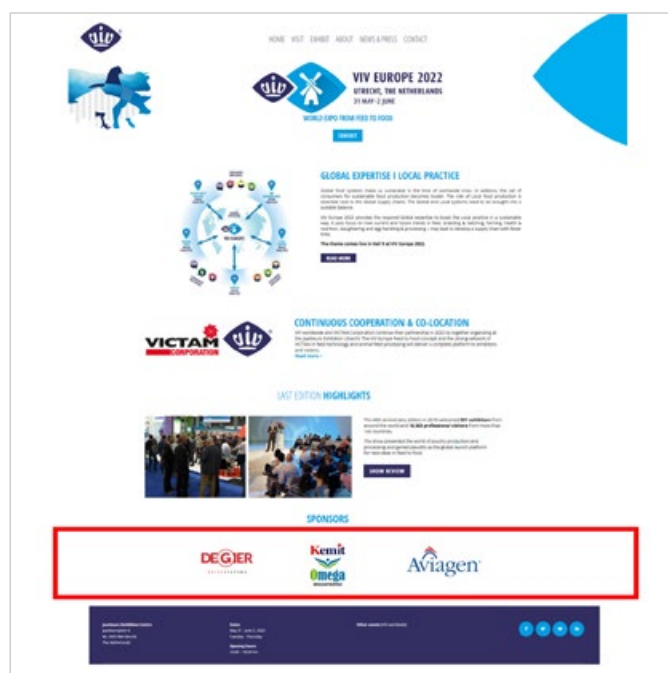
viv

HOME VISIT EXHIBIT ABOUT NEWS & PRESS CONTACT

viv

VIV EUROPE 2022
UTRECHT, THE NETHERLANDS
31 MAY-2 JUNE

WORLD EXPO FROM FEED TO FOOD

EXHIBIT

GLOBAL EXPERTISE I LOCAL PRACTICE

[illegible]

READ MORE

VICTAM CORPORATION viv

CONTINUOUS COOPERATION & CO-LOCATION

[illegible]

Read more

LAST EDITION HIGHLIGHTS

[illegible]

SHOW REVIEW

SPONSORS

DEGIER

Kemit Omega

Aviagen

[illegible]